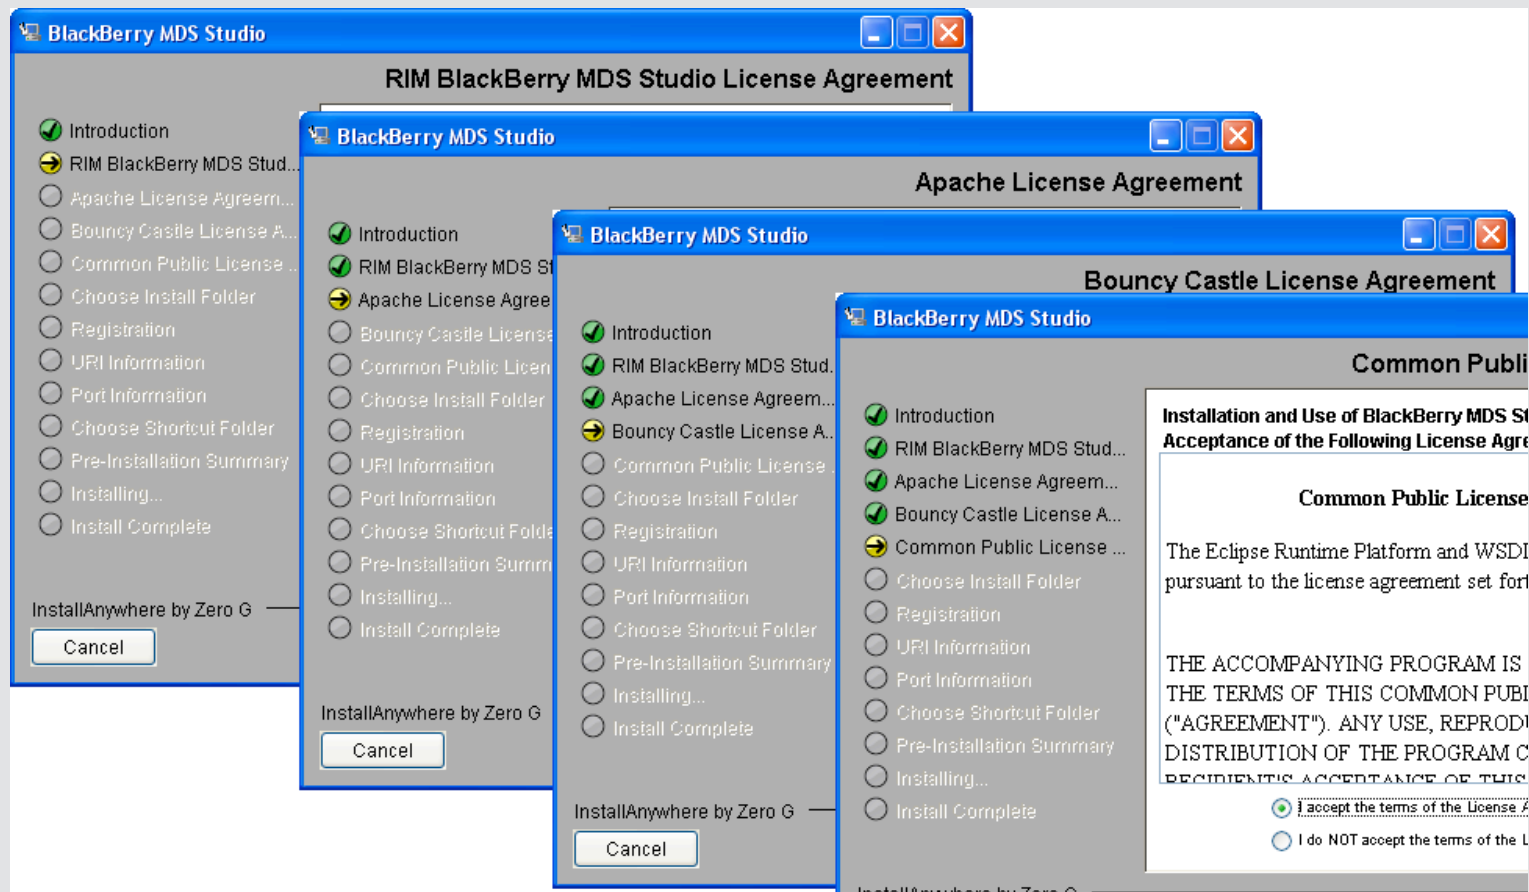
BlackBerry MDS Studio

RIM BlackBerry MDS Studio License Agreement

Introduction
RIM BlackBerry MDS Stud...
Apache License Agreem...
Bouncy Castle License A...
Common Public License ...
Choose Install Folder
Registration
URI Information
Port Information
Choose Shortcut Folder
Pre-Installation Summary
Installing...
Install Complete

InstallAnywhere by Zero G

Cancel

BlackBerry MDS Studio

Apache License Agreement

Introduction
RIM BlackBerry MDS St
Apache License Agree
Bouncy Castle License
Common Public Licen
Choose Install Folder
Registration
URI Information
Port Information
Choose Shortcut Folde
Pre-Installation Summ
Installing...
Install Complete

InstallAnywhere by Zero G

Cancel

BlackBerry MDS Studio

Bouncy Castle License Agreement

Introduction
RIM BlackBerry MDS Stud...
Apache License Agreem...
Bouncy Castle License A...
Common Public License ...
Choose Install Folder
Registration
URI Information
Port Information
Choose Shortcut Folder
Pre-Installation Summary
Installing...
Install Complete

InstallAnywhere by Zero G

Cancel

BlackBerry MDS Studio

Common Publi

Introduction
RIM BlackBerry MDS Stud...
Apache License Agreem...
Bouncy Castle License A...
Common Public License ...
Choose Install Folder
Registration
URI Information
Port Information
Choose Shortcut Folder
Pre-Installation Summary
Installing...
Install Complete

Installation and Use of BlackBerry MDS St
Acceptance of the Following License Agre

Common Public License

The Eclipse Runtime Platform and WSDI
pursuant to the license agreement set fort

THE ACCOMPANYING PROGRAM IS
THE TERMS OF THIS COMMON PUBI
("AGREEMENT"). ANY USE, REPRODU
DISTRIBUTION OF THE PROGRAM C
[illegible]

I accept the terms of the License A
I do NOT accept the terms of the L

InstallAnywhere by Zero G